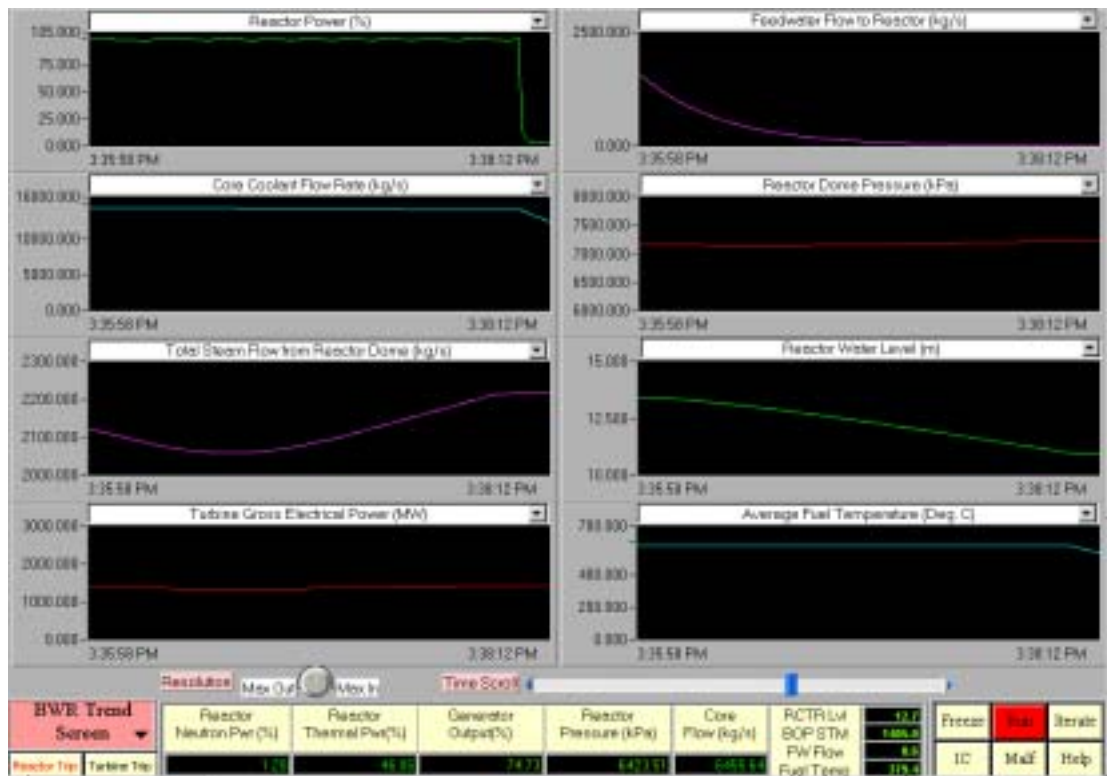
Reactor Power (%)
105.000
75.000
50.000
25.000
0.000
3:35:58 PM
3:38:12 PM

Feedwater Flow to Reactor (kg/s)
2500.000
0.000
3:35:58 PM
3:38:12 PM

Core Coolant Flow Rate (kg/s)
15000.000
10000.000
5000.000
0.000
3:35:58 PM
3:38:12 PM

Reactor Dome Pressure (kPa)
8000.000
7500.000
7000.000
6500.000
6000.000
3:35:58 PM
3:38:12 PM

Total Steam Flow from Reactor Dome (kg/s)
2300.000
2200.000
2100.000
2000.000
3:35:58 PM
3:38:12 PM

Reactor Water Level (m)
15.000
12.500
10.000
3:35:58 PM
3:38:12 PM

Turbine Gross Electrical Power (MW)
3000.000
2000.000
1000.000
0.000
3:35:58 PM
3:38:12 PM

Average Fuel Temperature (Deg. C)
700.000
400.000
200.000
0.000
3:35:58 PM
3:38:12 PM

Resolution Max Out Max In
Time Scroll

BWR Trend Screen
Reactor Trip Turbine Trip

| Reactor Neutron Pwr (%) | Reactor Thermal Pwr(%) | Generator Output(%) | Reactor Pressure (kPa) | Core Flow (kg/s) |
|---|---|---|---|---|
| 1.70 | 46.86 | 74.73 | 6423.51 | 6455.64 |

RCTR Lvl 12.7
BOP STM 1405.0
FW Flow 0.0
Fuel Temp 325.4

Freeze Run Iterate
IC Malf Help